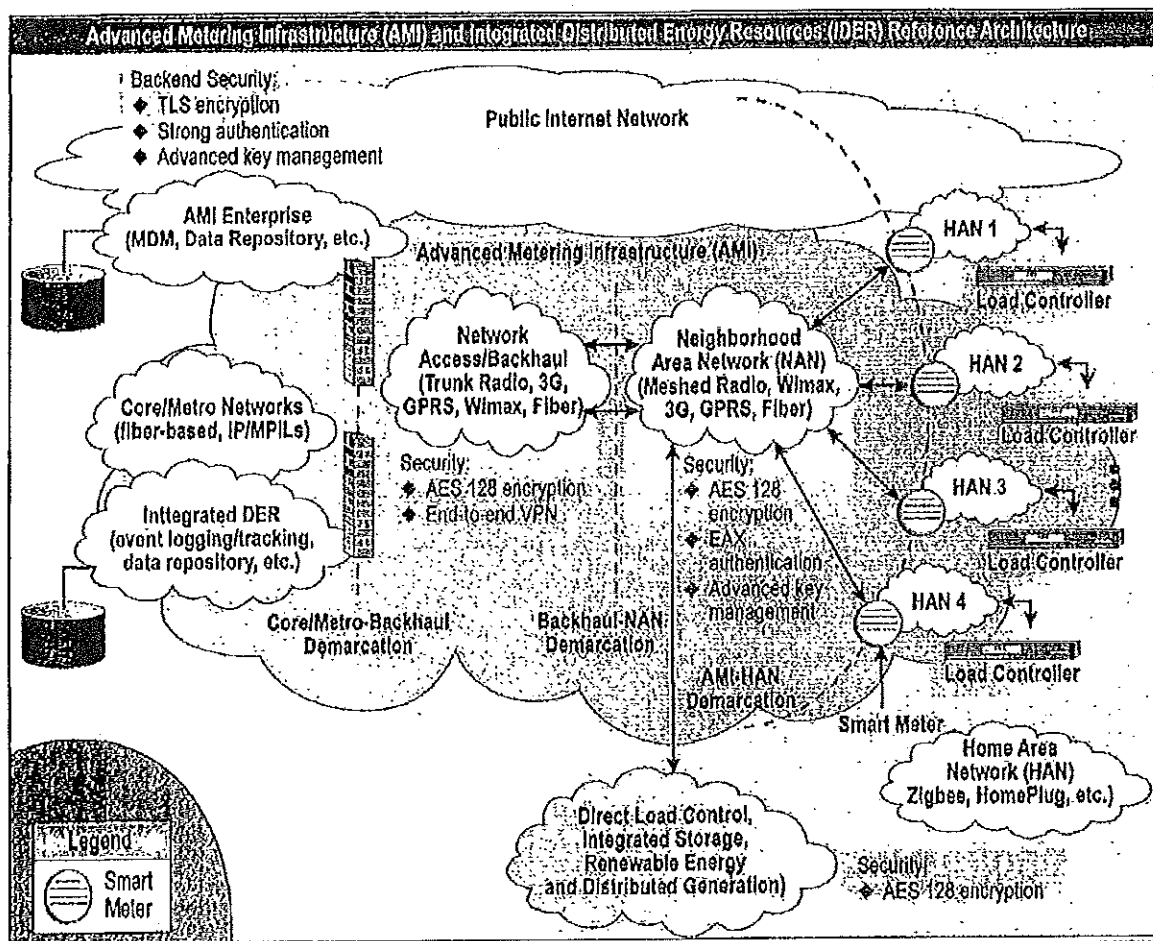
Advanced Metering Infrastructure (AMI) and Integrated Distributed Energy Resources (IDER) Reference Architecture

Backend Security:
◆ TLS encryption
◆ Strong authentication
◆ Advanced key management

Public Internet Network

AMI Enterprise (MDM, Data Repository, etc.)

Advanced Metering Infrastructure (AMI)

HAN 1

Load Controller

Network Access/Backhaul (Trunk Radio, 3G, GPRS, Wimax, Fiber)

Neighborhood Area Network (NAN) (Meshed Radio, Wimax, 3G, GPRS, Fiber)

HAN 2

Load Controller

Core/Metro Networks (fiber-based, IP/MPILs)

Security:
◆ AES 128 encryption
◆ End-to-end VPN

Security:
◆ AES 128 encryption
◆ EAX authentication
◆ Advanced key management

HAN 3

Load Controller

Integrated DER (event logging/tracking, data repository, etc.)

HAN 4

Load Controller

Core/Metro-Backhaul Demarcation

Backhaul-NAN Demarcation

AMI-HAN Demarcation

Smart Meter

Home Area Network (HAN) Zigbee, HomePlug, etc.)

Direct Load Control, Integrated Storage, Renewable Energy and Distributed Generation)

Security:
◆ AES 128 encryption

Legend

Smart Meter